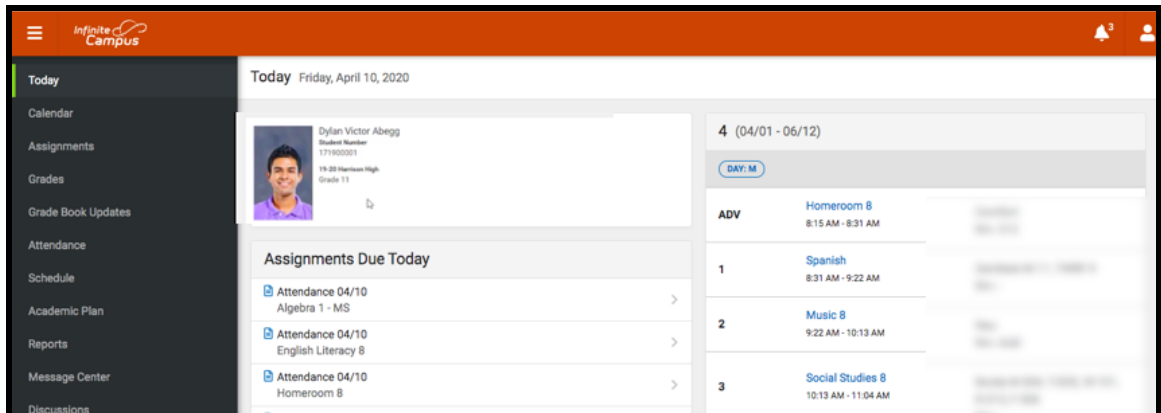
Infinite Campus

3

Today
Calendar
Assignments
Grades
Grade Book Updates
Attendance
Schedule
Academic Plan
Reports
Message Center
Discussions

Today Friday, April 10, 2020

Dylan Victor Abegg
Student Number
171900001
19-20 Harrison High
Grade 11

Assignments Due Today

Attendance 04/10
Algebra 1 - MS

Attendance 04/10
English Literacy 8

Attendance 04/10
Homeroom 8

4 (04/01 - 06/12)

DAY: M

ADV
Homeroom 8
8:15 AM - 8:31 AM
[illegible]

1
Spanish
8:31 AM - 9:22 AM
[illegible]

2
Music 8
9:22 AM - 10:13 AM
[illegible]

3
Social Studies 8
10:13 AM - 11:04 AM
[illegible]